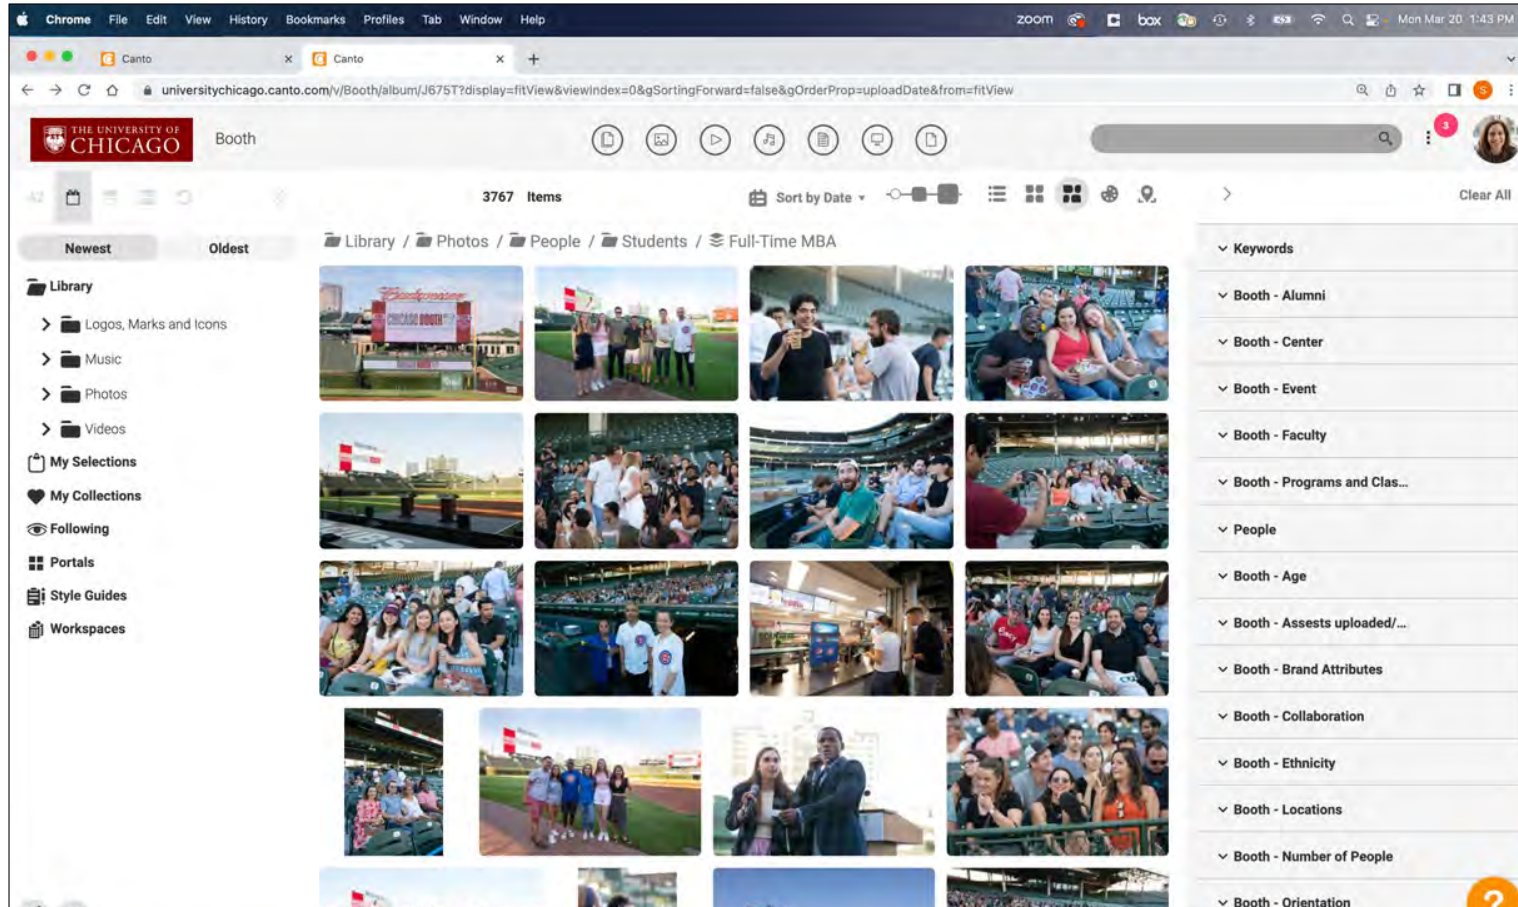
Chrome File Edit View History Bookmarks Profiles Tab Window Help
zoom box Mon Mar 20 1:43 PM

Canto ×
Canto ×
+

universitychicago.canto.com/v/Booth/album/J675T?display=fitView&viewIndex=0&gSortingForward=false&gOrderProp=uploadDate&from=fitView

THE UNIVERSITY OF CHICAGO
Booth

3

3767 Items
Sort by Date

Clear All

Newest
Oldest

Library
Logos, Marks and Icons
Music
Photos
Videos
My Selections
My Collections
Following
Portals
Style Guides
Workspaces

Library / Photos / People / Students / Full-Time MBA

Keywords
Booth - Alumni
Booth - Center
Booth - Event
Booth - Faculty
Booth - Programs and Clas...
People
Booth - Age
Booth - Assests uploaded/...
Booth - Brand Attributes
Booth - Collaboration
Booth - Ethnicity
Booth - Locations
Booth - Number of People
Booth - Orientation